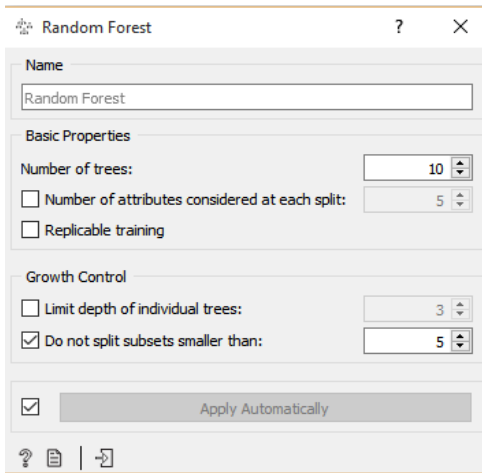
Random Forest ? ×

Name

Random Forest

Basic Properties

Number of trees: 10

Number of attributes considered at each split: 5

Replicable training

Growth Control

Limit depth of individual trees: 3

Do not split subsets smaller than: 5

Apply Automatically